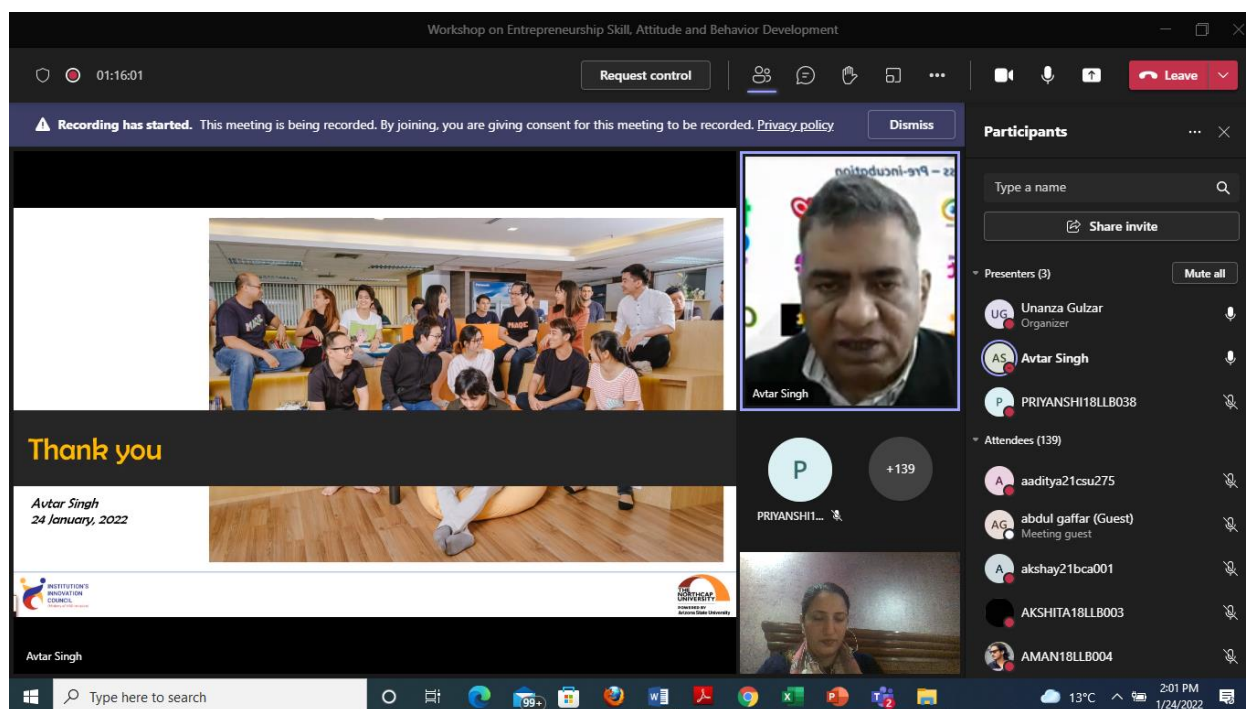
Workshop on Entrepreneurship Skill, Attitude and Behavior Development

01:16:01

Request control

Leave

**Recording has started.** This meeting is being recorded. By joining, you are giving consent for this meeting to be recorded. Privacy policy

Dismiss

Participants

Type a name

Share invite

Presenters (3)

Mute all

UG Unanza Gulzar
Organizer

AS Avtar Singh

P PRIYANSHI18LLB038

Attendees (139)

A aaditya21csu275

AG abdul gaffar (Guest)
Meeting guest

A akshay21bca001

AKSHITA18LLB003

AMAN18LLB004

Thank you

Avtar Singh
24 January, 2022

INSTITUTION'S INNOVATION COUNCIL

THE NORTHCAP UNIVERSITY
POWERED BY Arizona State University

Avtar Singh

Avtar Singh

P

+139

PRIYANSHI1...

Type here to search

99+

13°C

2:01 PM
1/24/2022